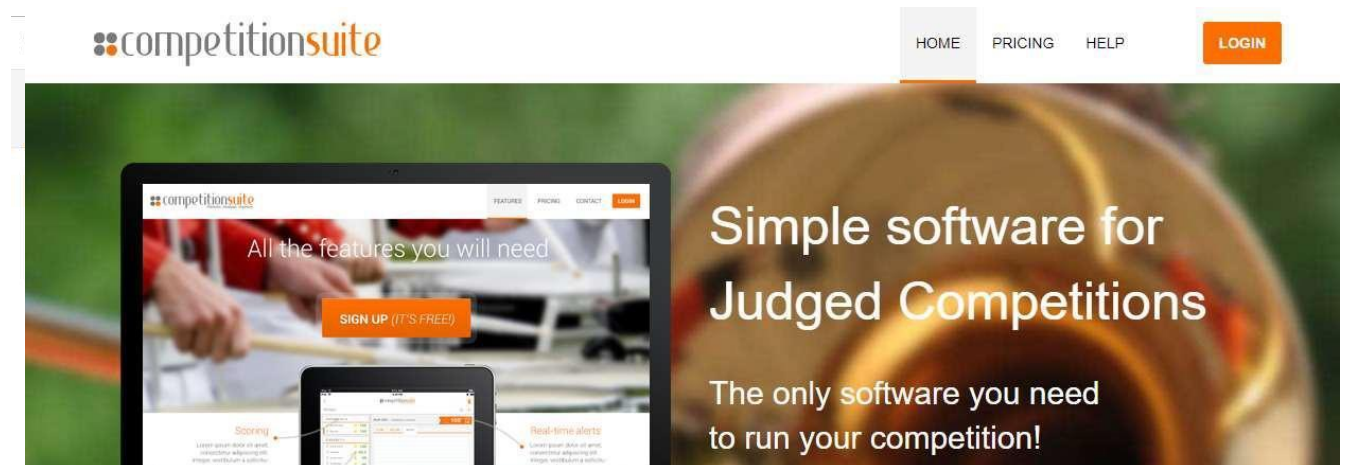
competitionsuite

HOME PRICING HELP LOGIN

competitionsuite

FEATURES PRICING CONTACT LOGIN

All the features you will need

SIGN UP (IT'S FREE!)

Scoring

Real-time alerts

Simple software for Judged Competitions

The only software you need to run your competition!